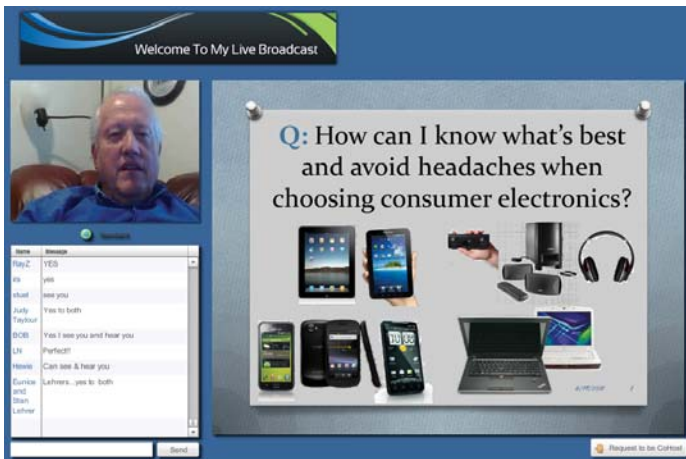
Welcome To My Live Broadcast

Name | Message
RayZ | YES
xs | yes
stuat | see you
Judy Taylour | Yes to both
BOB | Yes I see you and hear you
LN | Perfect!!
Hawie | Can see & hear you
Eunice and Stan Lehrer | Lehrers...yes to both

Send

Q: How can I know what's best and avoid headaches when choosing consumer electronics?

Request to be CoHost